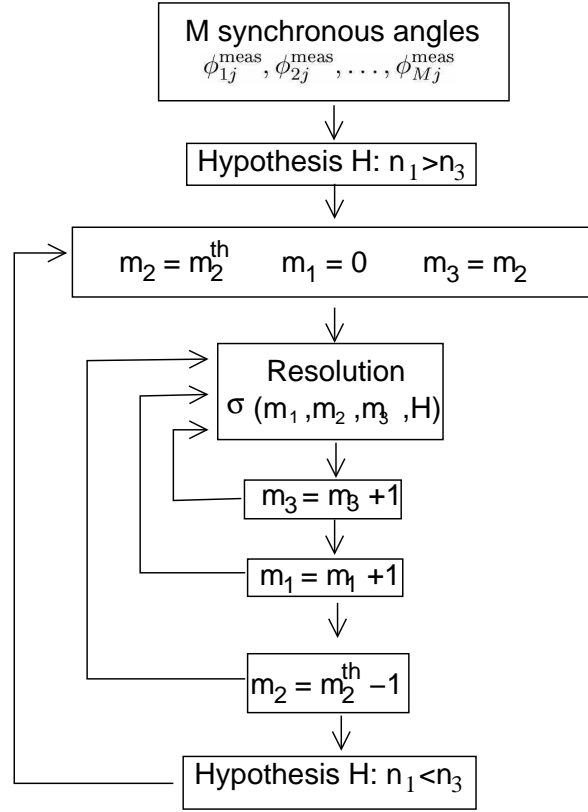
M synchronous angles
$\phi_{1j}^{\text{meas}}, \phi_{2j}^{\text{meas}}, \ldots, \phi_{Mj}^{\text{meas}}$

Hypothesis H: $n_1 > n_3$

$m_2 = m_2^{th}$ $m_1 = 0$ $m_3 = m_2$

Resolution
$\sigma(m_1, m_2, m_3, H)$

$m_3 = m_3 + 1$

$m_1 = m_1 + 1$

$m_2 = m_2^{th} - 1$

Hypothesis H: $n_1 < n_3$